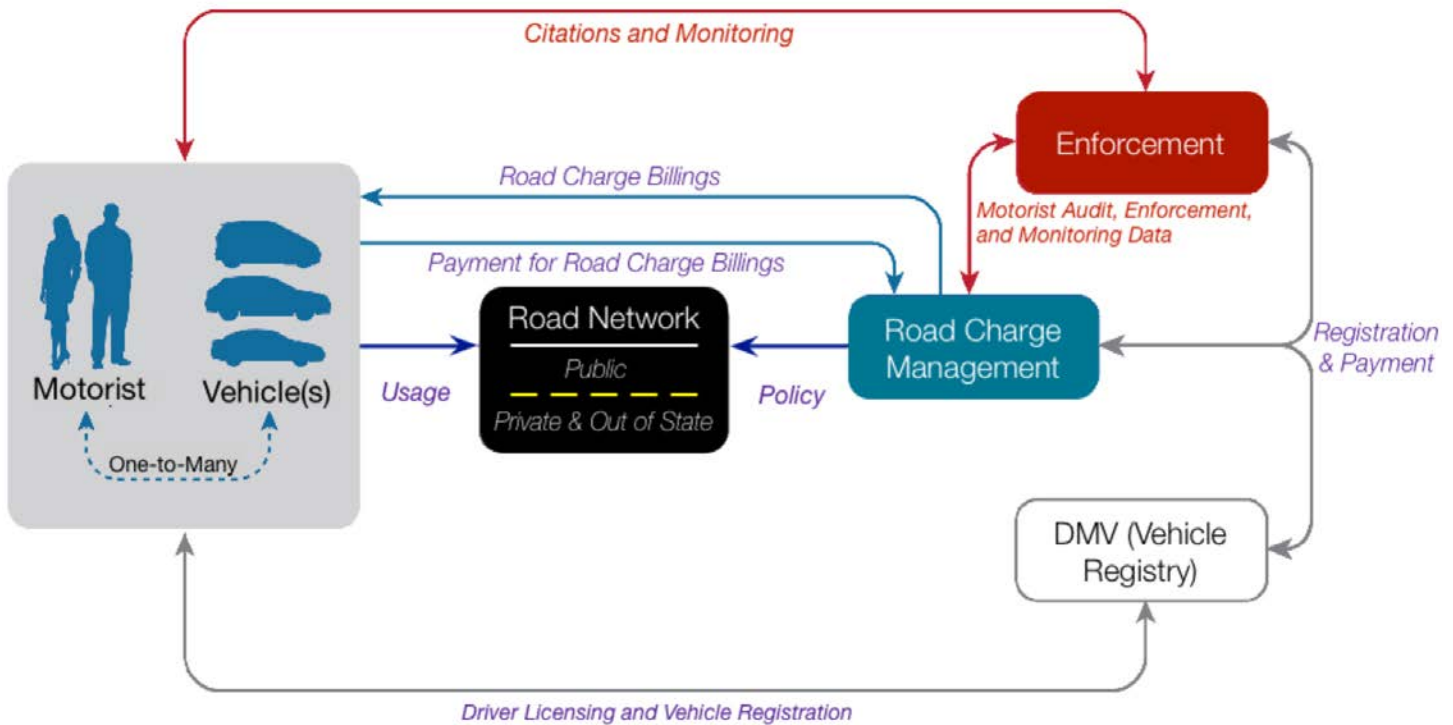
Citations and Monitoring

Enforcement

Road Charge Billings

Motorist Audit, Enforcement, and Monitoring Data

Payment for Road Charge Billings

Road Network

Public

Private & Out of State

Road Charge Management

Registration & Payment

Motorist

Vehicle(s)

Usage

Policy

One-to-Many

DMV (Vehicle Registry)

Driver Licensing and Vehicle Registration